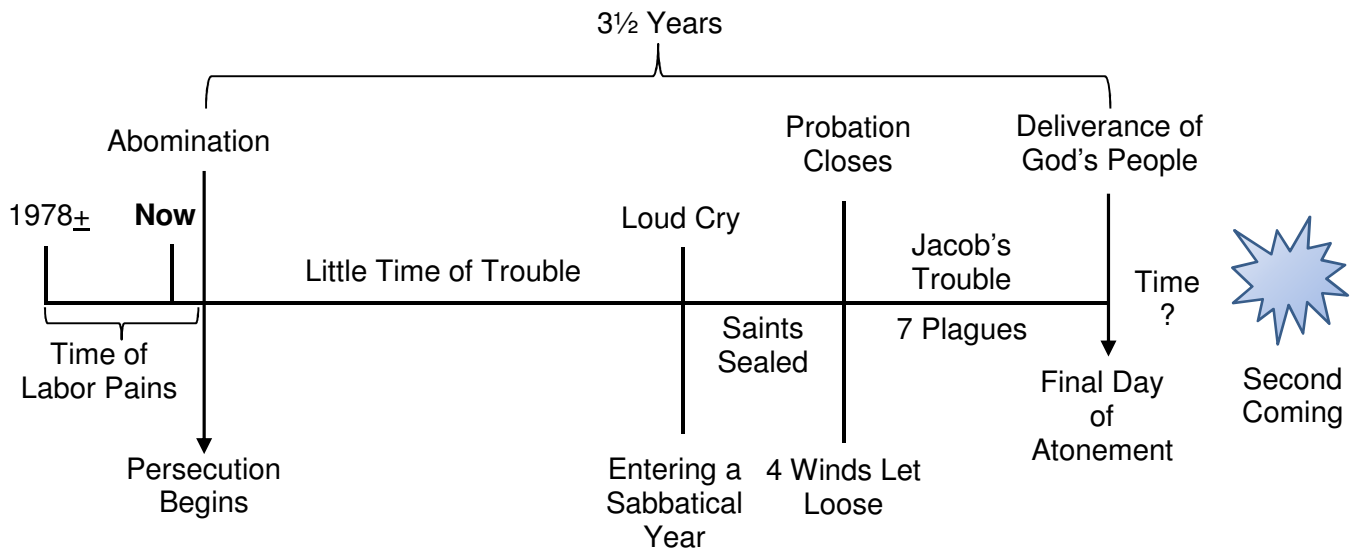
3½ Years

Abomination

Probation Closes

Deliverance of God's People

1978±

Now

Loud Cry

Jacob's Trouble

Little Time of Trouble

Time ?

Saints Sealed

7 Plagues

Time of Labor Pains

Final Day of Atonement

Second Coming

Persecution Begins

Entering a Sabbatical Year

4 Winds Let Loose